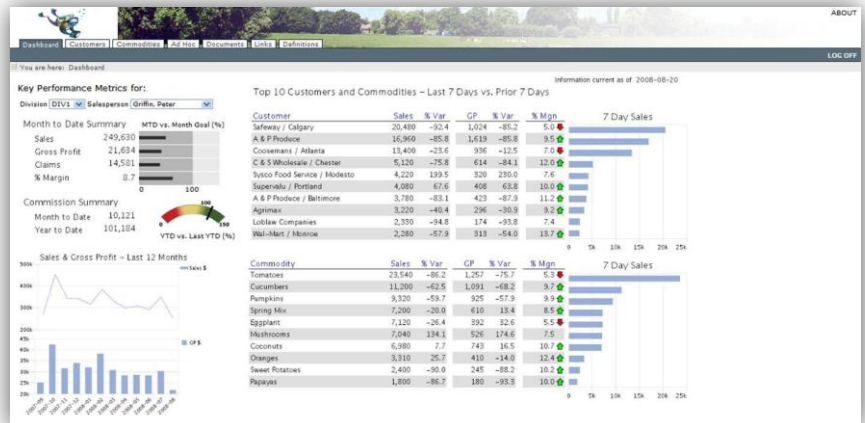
ABOUT

Dashboard | Customers | Commodities | Ad Hoc | Documents | Links | Definitions

LOG OFF

You are here: Dashboard

Information current as of 2008-08-20

Key Performance Metrics for:

Division DIV1 Salesperson Griffin, Peter

Month to Date Summary MTD vs. Month Goal (%)

Sales 249,630
Gross Profit 21,634
Claims 14,581
% Margin 8.7

0 100

Commission Summary

Month to Date 10,121
Year to Date 101,184

0 100 150

YTD vs. Last YTD (%)

Sales & Gross Profit – Last 12 Months

500k 400k 300k 200k

Sales $

GP $

50k 45k 40k 35k 30k 25k 20k 15k 10k

2007-09 2007-10 2007-11 2007-12 2008-01 2008-02 2008-03 2008-04 2008-05 2008-06 2008-07 2008-08

Top 10 Customers and Commodities – Last 7 Days vs. Prior 7 Days

| Customer | Sales | % Var | GP | % Var | % Mgn |
|---|---|---|---|---|---|
| Safeway / Calgary | 20,480 | -92.4 | 1,024 | -85.2 | 5.0 |
| A & P Produce | 16,960 | -85.8 | 1,619 | -85.8 | 9.5 |
| Coosemans / Atlanta | 13,400 | -23.6 | 936 | -12.5 | 7.0 |
| C & S Wholesale / Chester | 5,120 | -75.8 | 614 | -84.1 | 12.0 |
| Sysco Food Service / Modesto | 4,220 | 199.5 | 320 | 280.0 | 7.6 |
| Supervalu / Portland | 4,080 | 67.6 | 408 | 63.8 | 10.0 |
| A & P Produce / Baltimore | 3,780 | -83.1 | 423 | -87.9 | 11.2 |
| Agrimax | 3,220 | -40.4 | 296 | -30.9 | 9.2 |
| Loblaw Companies | 2,330 | -94.8 | 174 | -93.8 | 7.4 |
| Wal-Mart / Monroe | 2,280 | -57.9 | 313 | -54.0 | 13.7 |

7 Day Sales

0 5k 10k 15k 20k 25k

| Commodity | Sales | % Var | GP | % Var | % Mgn |
|---|---|---|---|---|---|
| Tomatoes | 23,540 | -86.2 | 1,257 | -75.7 | 5.3 |
| Cucumbers | 11,200 | -62.5 | 1,091 | -68.2 | 9.7 |
| Pumpkins | 9,320 | -59.7 | 925 | -57.9 | 9.9 |
| Spring Mix | 7,200 | -20.0 | 610 | 13.4 | 8.5 |
| Eggplant | 7,120 | -26.4 | 392 | 32.6 | 5.5 |
| Mushrooms | 7,040 | 134.1 | 526 | 174.6 | 7.5 |
| Coconuts | 6,980 | 7.7 | 743 | 16.5 | 10.7 |
| Oranges | 3,310 | 25.7 | 410 | -14.0 | 12.4 |
| Sweet Potatoes | 2,400 | -90.0 | 240 | -88.2 | 10.0 |
| Papayas | 1,800 | -86.7 | 180 | -93.3 | 10.0 |

7 Day Sales

0 5k 10k 15k 20k 25k